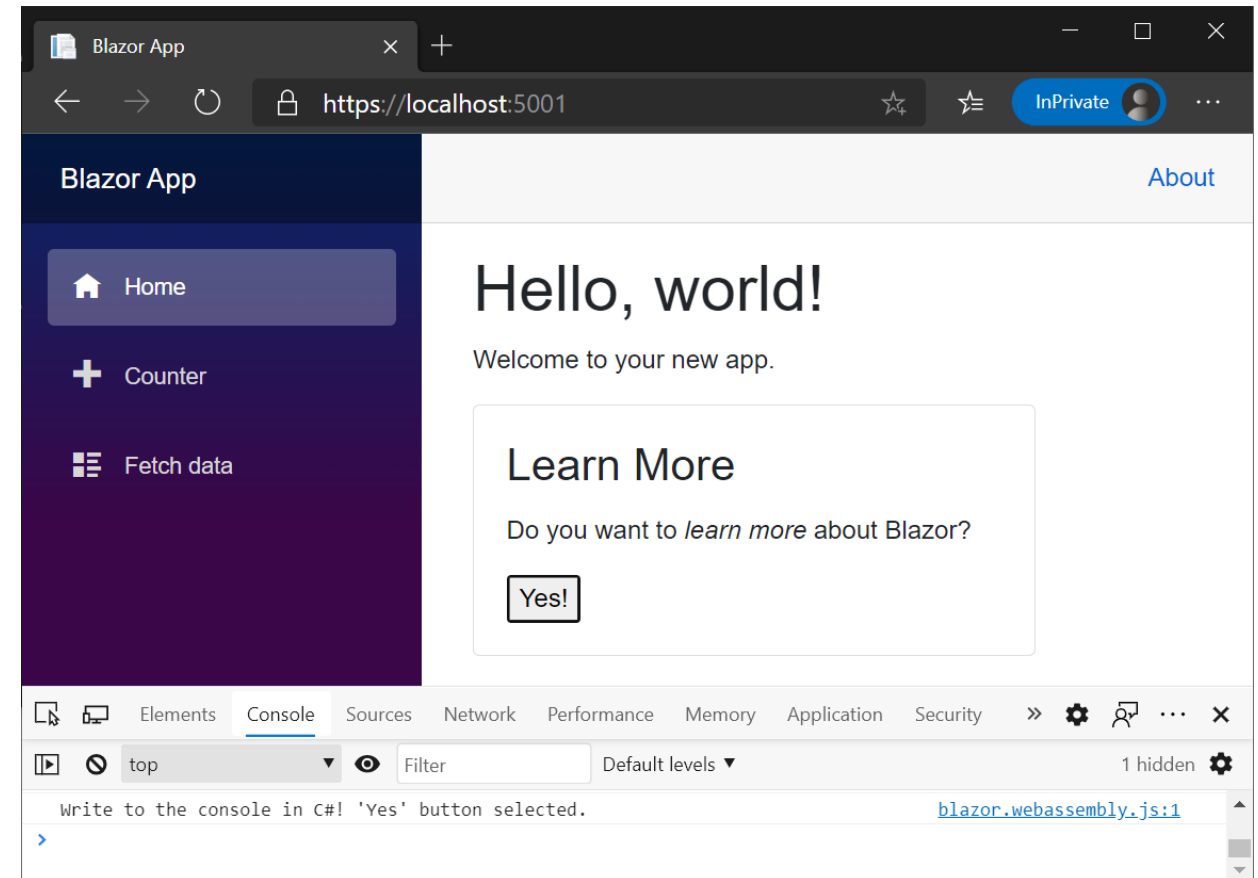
Blazor App

https://localhost:5001

InPrivate

Blazor App

About

Home

Counter

Fetch data

Hello, world!

Welcome to your new app.

Learn More

Do you want to *learn more* about Blazor?

Yes!

Elements Console Sources Network Performance Memory Application Security

top

Filter

Default levels ▼

1 hidden

Write to the console in C#! 'Yes' button selected.

blazor.webassembly.js:1

>